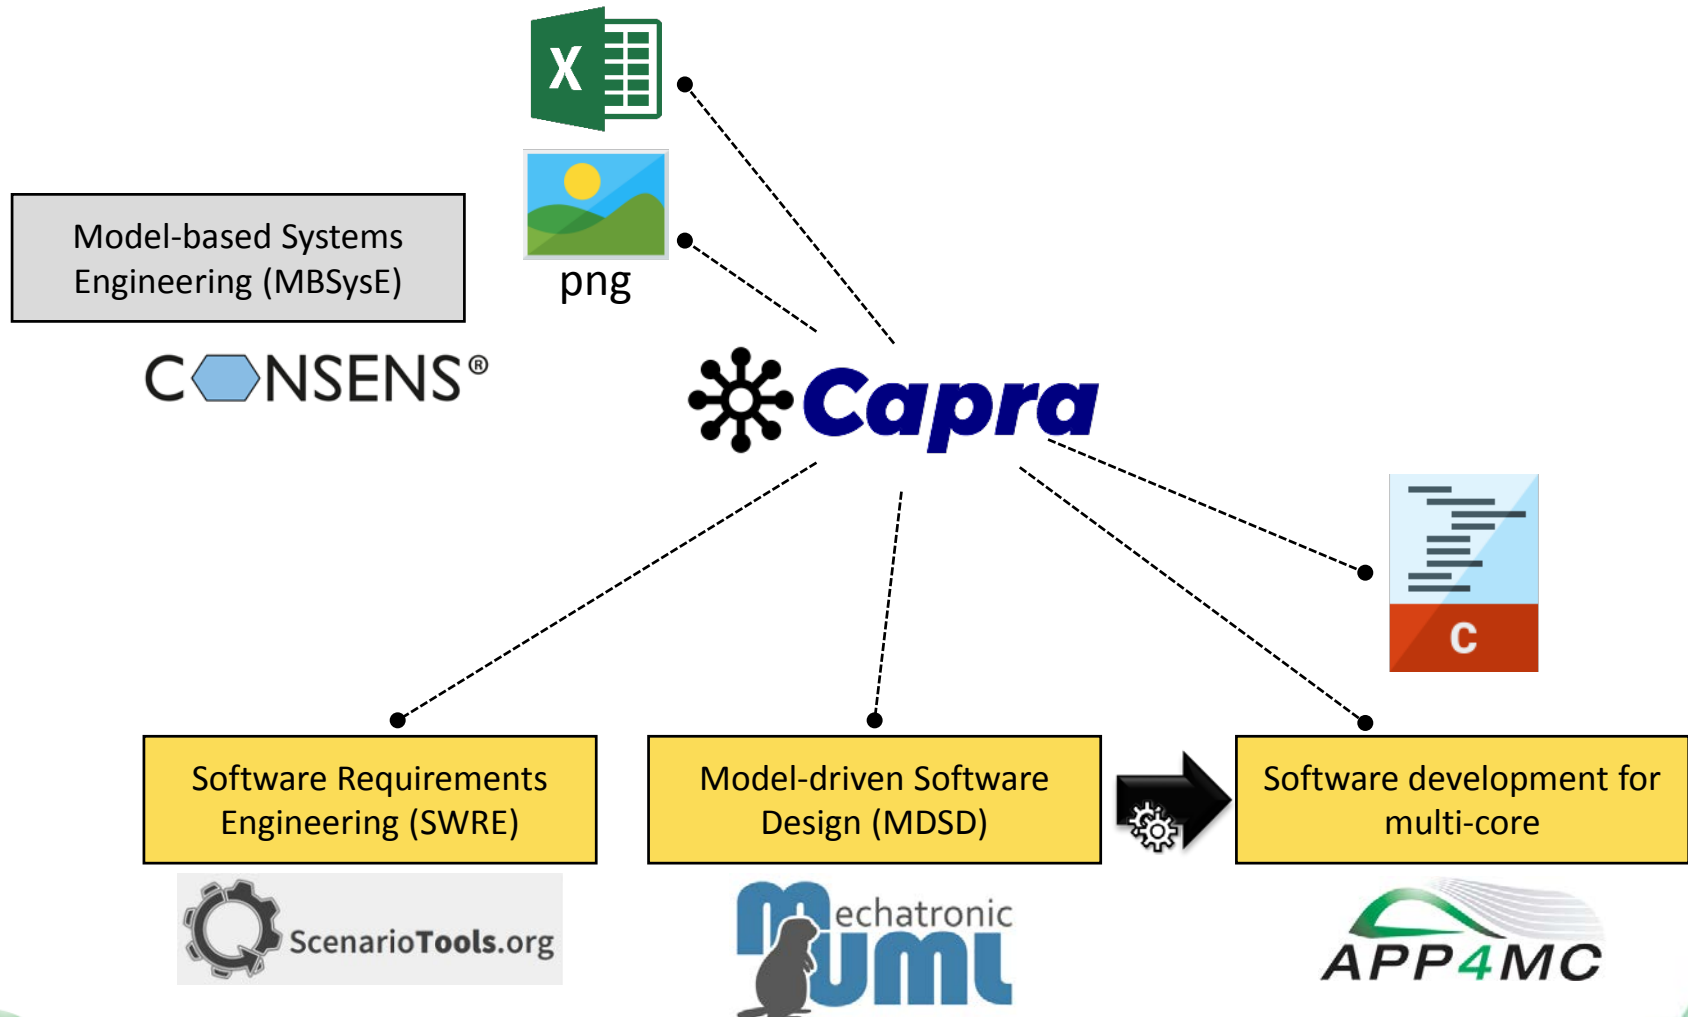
X

png

Model-based Systems Engineering (MBSysE)

CONSENS®

Capra

C

Software Requirements Engineering (SWRE)

Model-driven Software Design (MDSD)

Software development for multi-core

ScenarioTools.org

Mechatronic UML

APP4MC